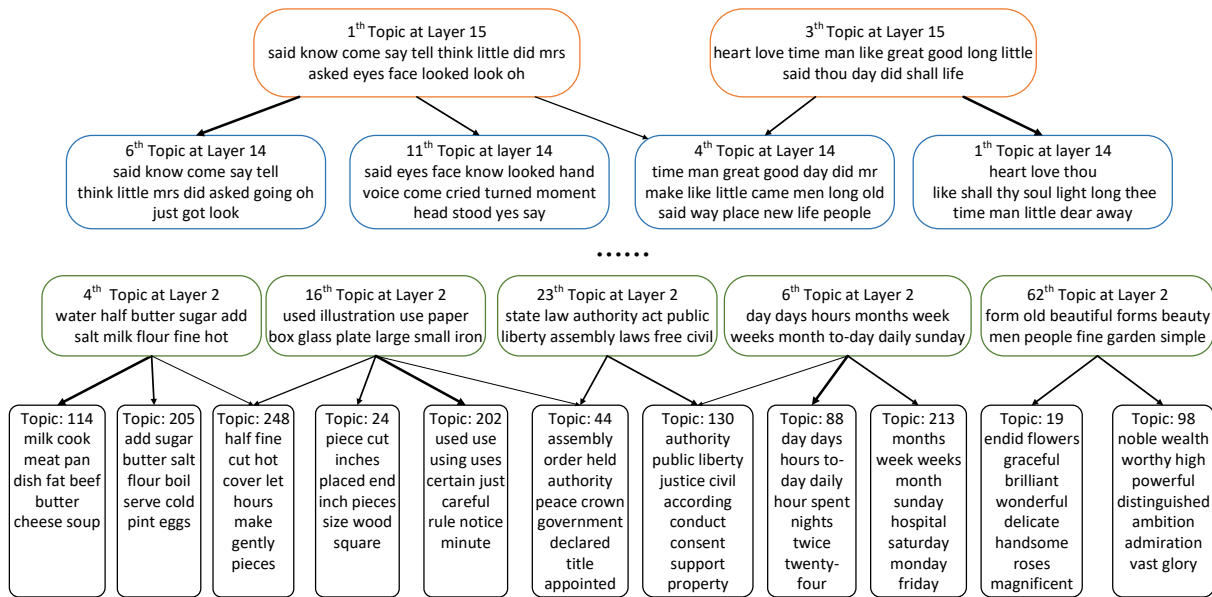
1$^{th}$ Topic at Layer 15
said know come say tell think little did mrs asked eyes face looked look oh

3$^{th}$ Topic at Layer 15
heart love time man like great good long little said thou day did shall life

6$^{th}$ Topic at Layer 14
said know come say tell think little mrs did asked going oh just got look

11$^{th}$ Topic at layer 14
said eyes face know looked hand voice come cried turned moment head stood yes say

4$^{th}$ Topic at Layer 14
time man great good day did mr make like little came men long old said way place new life people

1$^{th}$ Topic at layer 14
heart love thou like shall thy soul light long thee time man little dear away

••••••

4$^{th}$ Topic at Layer 2
water half butter sugar add salt milk flour fine hot

16$^{th}$ Topic at Layer 2
used illustration use paper box glass plate large small iron

23$^{th}$ Topic at Layer 2
state law authority act public liberty assembly laws free civil

6$^{th}$ Topic at Layer 2
day days hours months week weeks month to-day daily sunday

62$^{th}$ Topic at Layer 2
form old beautiful forms beauty men people fine garden simple

Topic: 114
milk cook meat pan dish fat beef butter cheese soup

Topic: 205
add sugar butter salt flour boil serve cold pint eggs

Topic: 248
half fine cut hot cover let hours make gently pieces

Topic: 24
piece cut inches placed end inch pieces size wood square

Topic: 202
used use using uses certain just careful rule notice minute

Topic: 44
assembly order held authority peace crown government declared title appointed

Topic: 130
authority public liberty justice civil according conduct consent support property

Topic: 88
day days hours to-day daily hour spent nights twice twenty-four

Topic: 213
months week weeks month sunday hospital saturday monday friday

Topic: 19
endid flowers graceful brilliant wonderful delicate handsome roses magnificent

Topic: 98
noble wealth worthy high powerful distinguished ambition admiration vast glory